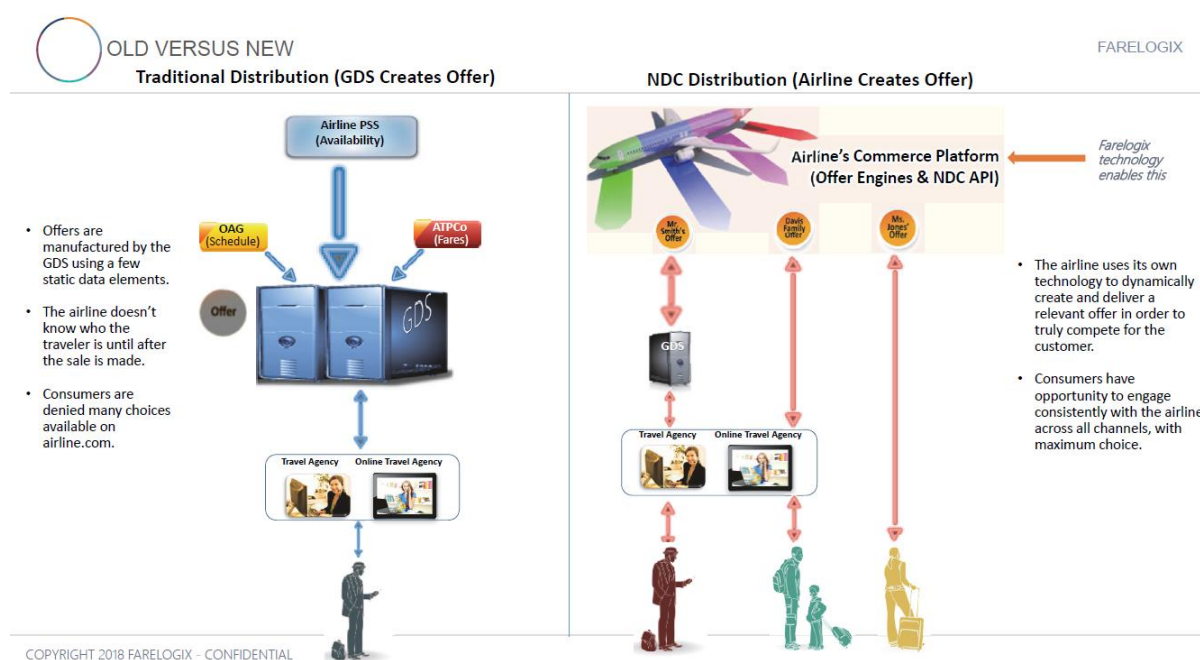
OLD VERSUS NEW

FARELOGIX

Traditional Distribution (GDS Creates Offer)

NDC Distribution (Airline Creates Offer)

Airline PSS (Availability)

OAG (Schedule)

ATPCo (Fares)

Offer

GDS

- Offers are manufactured by the GDS using a few static data elements.
- The airline doesn't know who the traveler is until after the sale is made.
- Consumers are denied many choices available on airline.com.

Travel Agency

Online Travel Agency

Airline's Commerce Platform (Offer Engines & NDC API)

Farelogix technology enables this

Mr. Smith's Offer

Davis Family Offer

Ms. Jones' Offer

GDS

Travel Agency

Online Travel Agency

- The airline uses its own technology to dynamically create and deliver a relevant offer in order to truly compete for the customer.
- Consumers have opportunity to engage consistently with the airline across all channels, with maximum choice.

COPYRIGHT 2018 FARELOGIX - CONFIDENTIAL